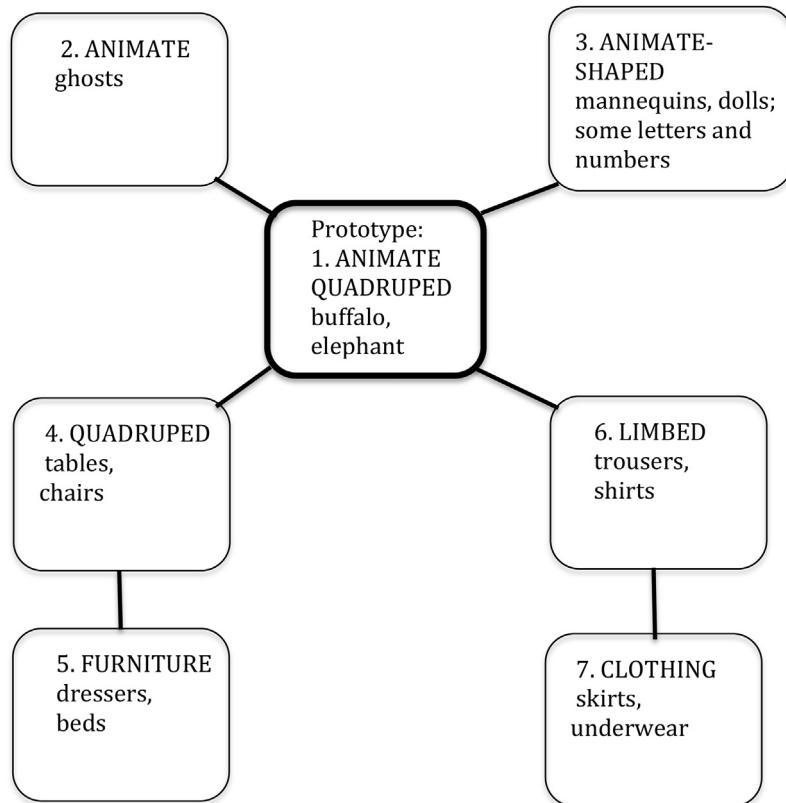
2. ANIMATE
ghosts

3. ANIMATE-SHAPED
mannequins, dolls; some letters and numbers

Prototype:
1. ANIMATE QUADRUPED
buffalo, elephant

4. QUADRUPED
tables, chairs

6. LIMBED
trousers, shirts

5. FURNITURE
dressers, beds

7. CLOTHING
skirts, underwear